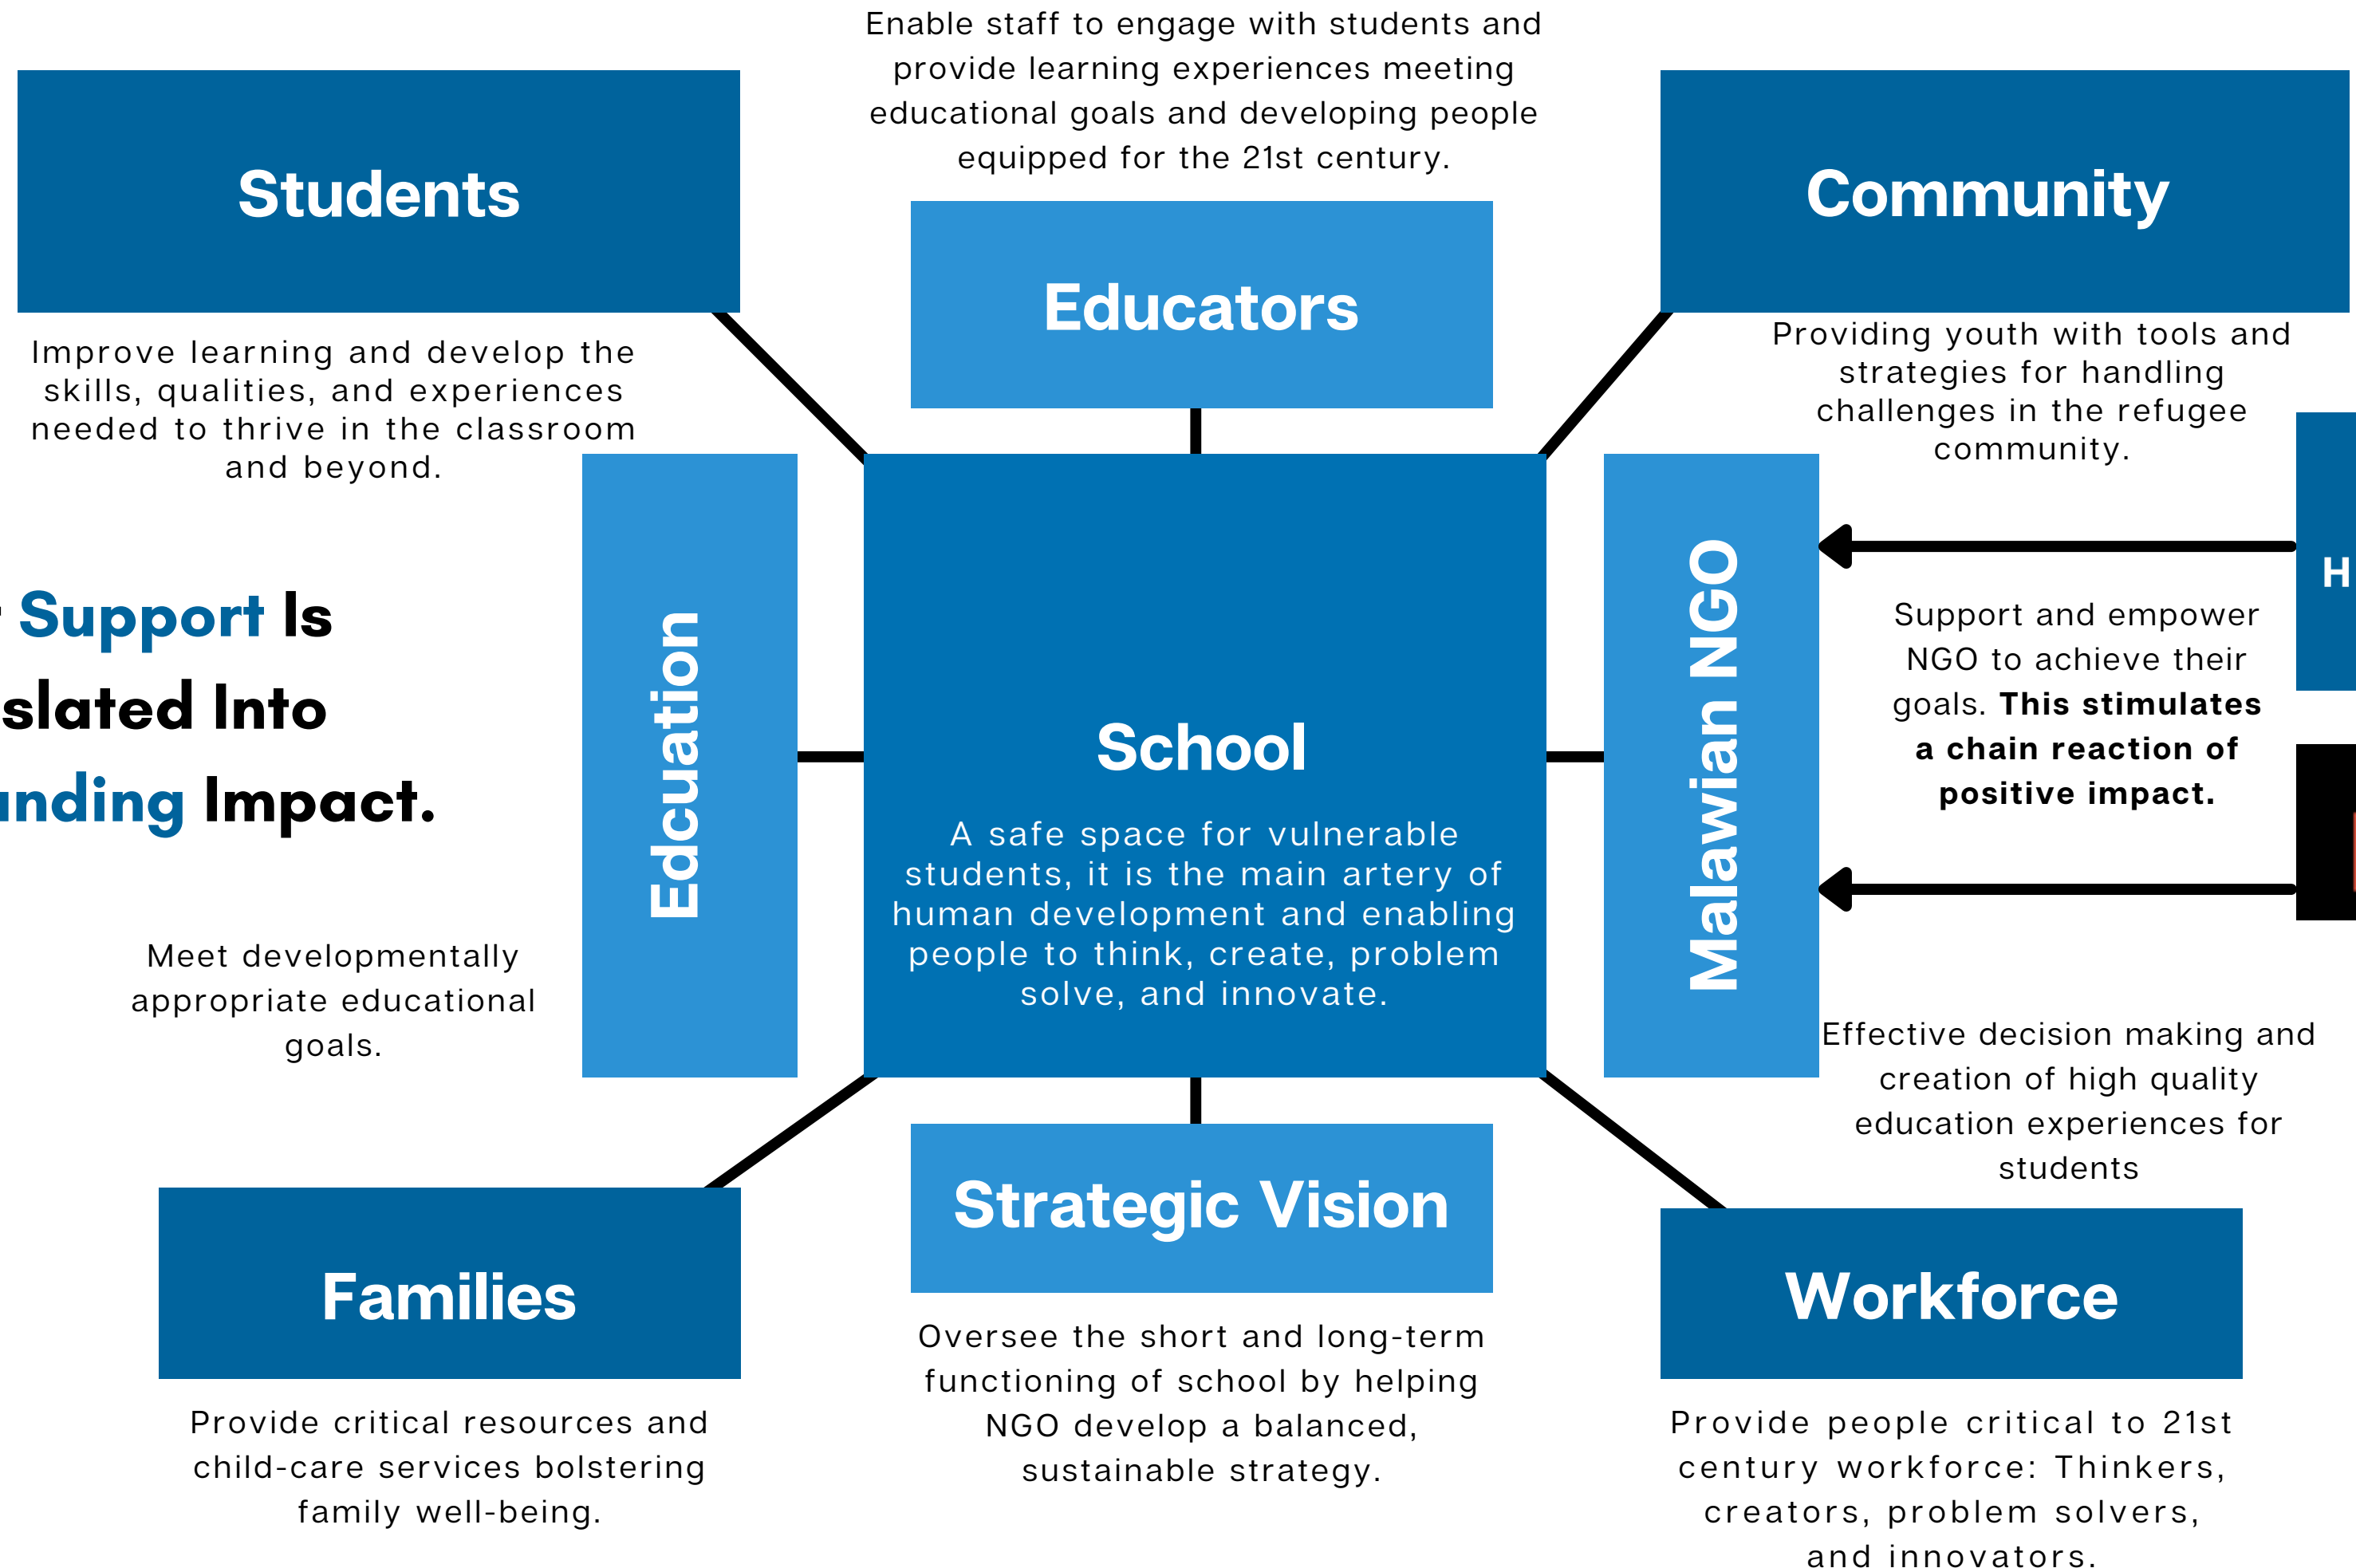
Enable staff to engage with students and provide learning experiences meeting educational goals and developing people equipped for the 21st century.

Students

Improve learning and develop the skills, qualities, and experiences needed to thrive in the classroom and beyond.

Educators

Community

Providing youth with tools and strategies for handling challenges in the refugee community.

H

Support Is
slated Into
nding Impact.

Edcuation

School

A safe space for vulnerable students, it is the main artery of human development and enabling people to think, create, problem solve, and innovate.

Malawian NGO

Support and empower NGO to achieve their goals. **This stimulates a chain reaction of positive impact.**

Meet developmentally appropriate educational goals.

Effective decision making and creation of high quality education experiences for students

Families

Provide critical resources and child-care services bolstering family well-being.

Strategic Vision

Oversee the short and long-term functioning of school by helping NGO develop a balanced, sustainable strategy.

Workforce

Provide people critical to 21st century workforce: Thinkers, creators, problem solvers, and innovators.